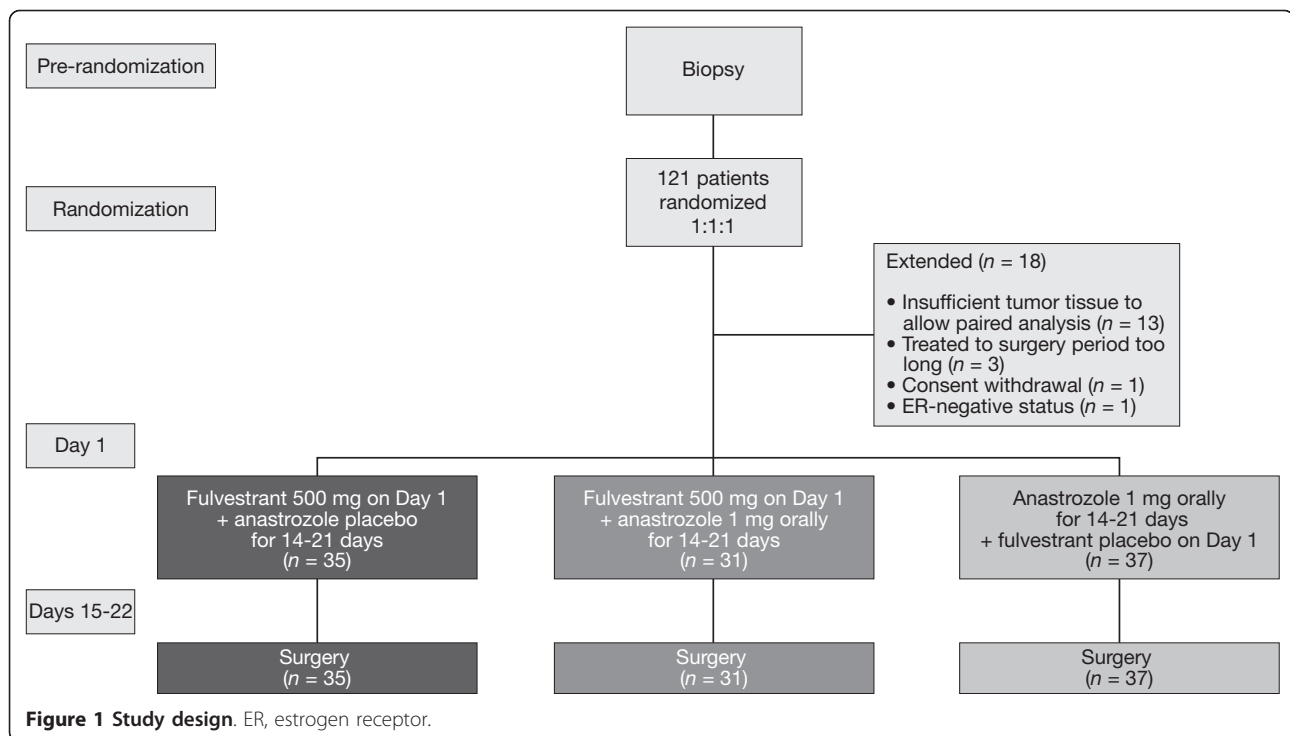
Pre-randomization

Biopsy

Randomization

121 patients randomized 1:1:1

Extended ($n$ = 18)

• Insufficient tumor tissue to allow paired analysis ($n$ = 13)
• Treated to surgery period too long ($n$ = 3)
• Consent withdrawal ($n$ = 1)
• ER-negative status ($n$ = 1)

Day 1

Fulvestrant 500 mg on Day 1 + anastrozole placebo for 14-21 days ($n$ = 35)

Fulvestrant 500 mg on Day 1 + anastrozole 1 mg orally for 14-21 days ($n$ = 31)

Anastrozole 1 mg orally for 14-21 days + fulvestrant placebo on Day 1 ($n$ = 37)

Days 15-22

Surgery ($n$ = 35)

Surgery ($n$ = 31)

Surgery ($n$ = 37)

**Figure 1 Study design**. ER, estrogen receptor.